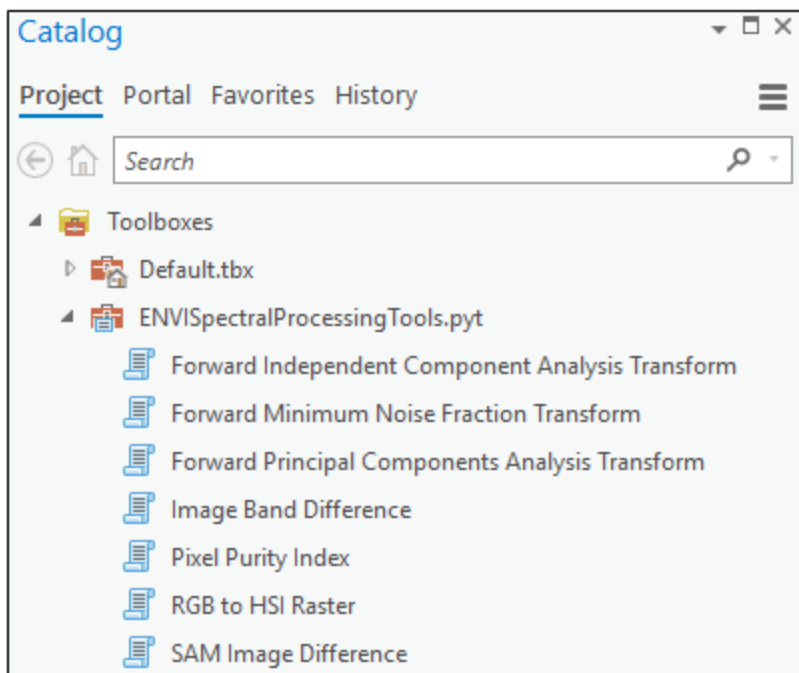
Catalog

Project Portal Favorites History

Search

Toolboxes

Default.tbx

ENVISpectralProcessingTools.pyt

Forward Independent Component Analysis Transform

Forward Minimum Noise Fraction Transform

Forward Principal Components Analysis Transform

Image Band Difference

Pixel Purity Index

RGB to HSI Raster

SAM Image Difference